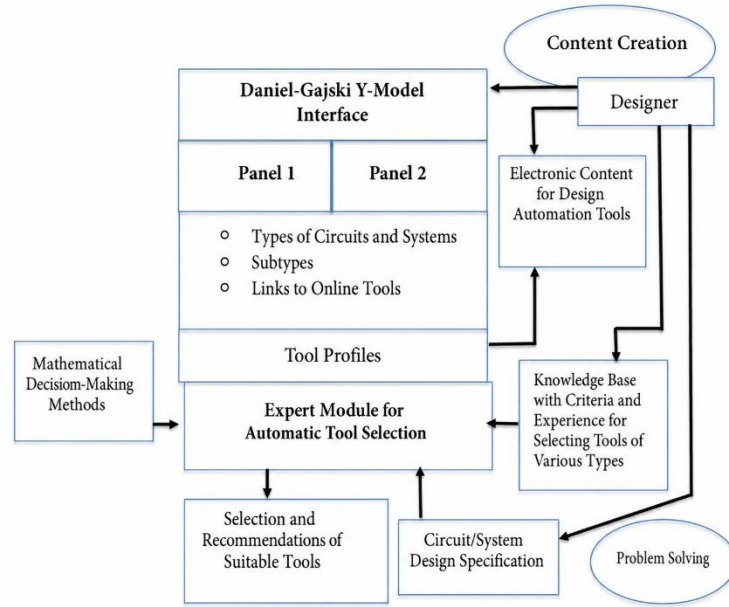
Content Creation

Daniel-Gajski Y-Model Interface

Designer

Panel 1

Panel 2

Electronic Content for Design Automation Tools

- Types of Circuits and Systems
- Subtypes
- Links to Online Tools

Tool Profiles

Mathematical Decisiom-Making Methods

Expert Module for Automatic Tool Selection

Knowledge Base with Criteria and Experience for Selecting Tools of Various Types

Selection and Recommendations of Suitable Tools

Circuit/System Design Specification

Problem Solving